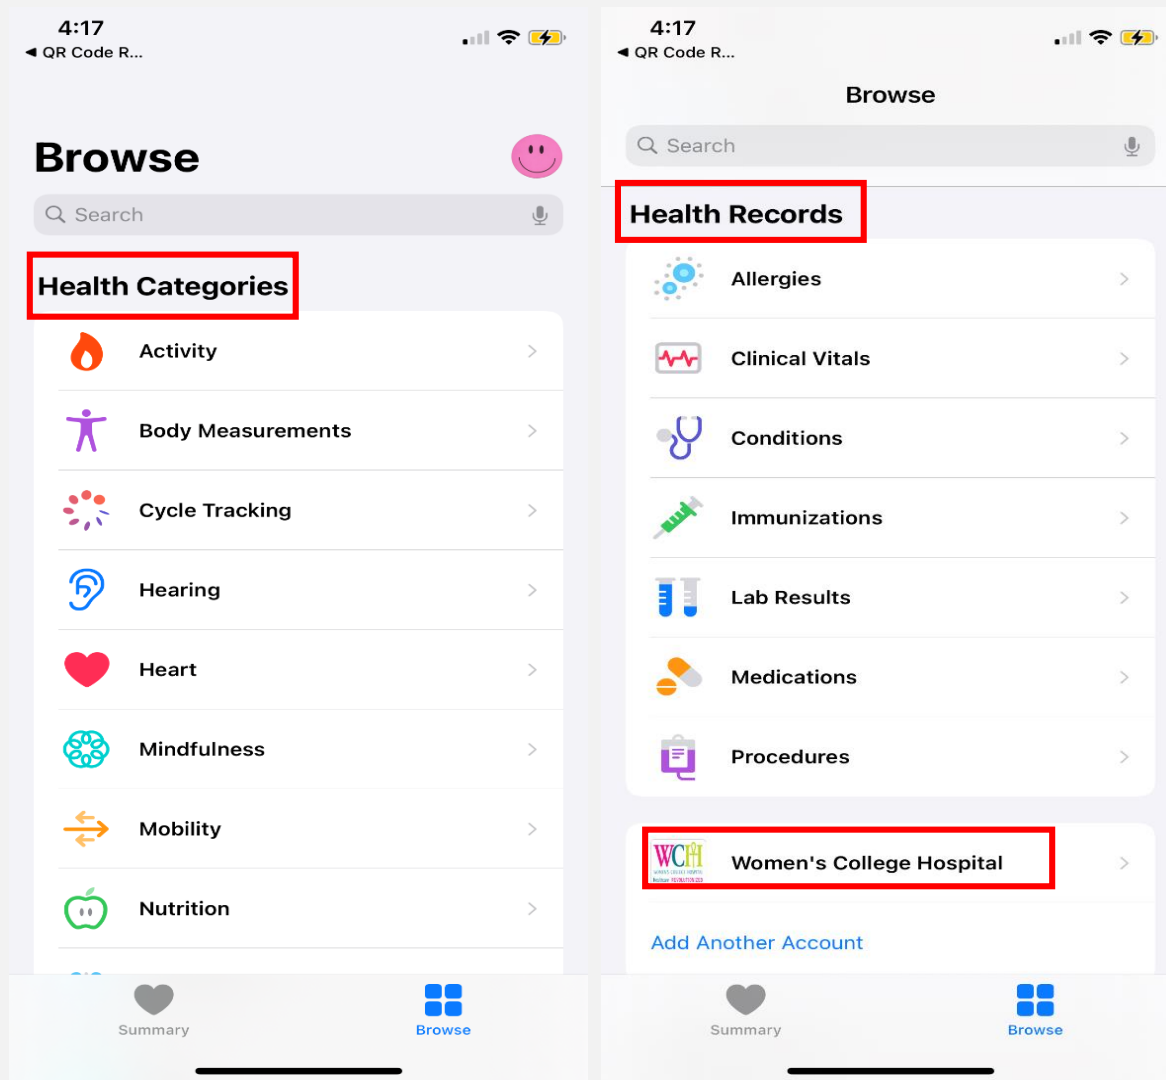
4:17
◀ QR Code R...

Browse

Search

Health Categories

Activity

Body Measurements

Cycle Tracking

Hearing

Heart

Mindfulness

Mobility

Nutrition

Summary

Browse

4:17
◀ QR Code R...

Browse

Search

Health Records

Allergies

Clinical Vitals

Conditions

Immunizations

Lab Results

Medications

Procedures

WCH

Women's College Hospital

Add Another Account

Summary

Browse